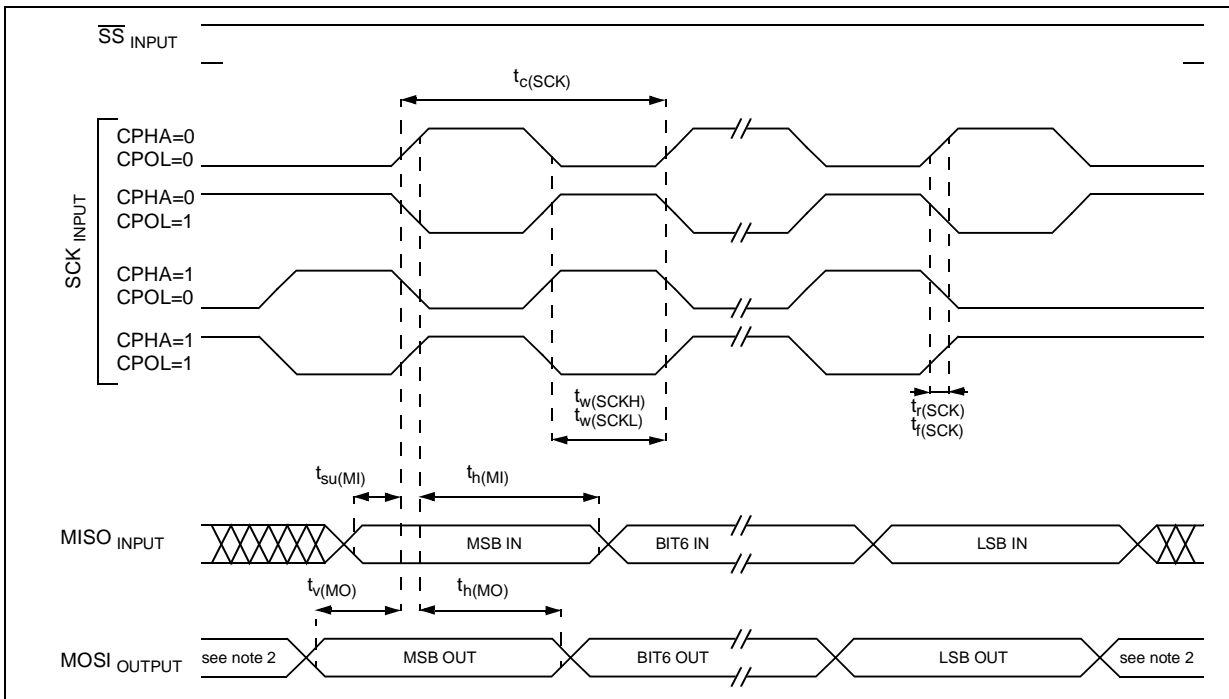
$\overline{SS}_{INPUT}$

$t_{c(SCK)}$

$SCK_{INPUT}$

CPHA=0
CPOL=0

CPHA=0
CPOL=1

CPHA=1
CPOL=0

CPHA=1
CPOL=1

$t_{w(SCKH)}$
$t_{w(SCKL)}$

$t_{r(SCK)}$
$t_{f(SCK)}$

$t_{su(MI)}$

$t_{h(MI)}$

$MISO_{INPUT}$

MSB IN

BIT6 IN

LSB IN

$t_{v(MO)}$

$t_{h(MO)}$

$MOSI_{OUTPUT}$

see note 2

MSB OUT

BIT6 OUT

LSB OUT

see note 2